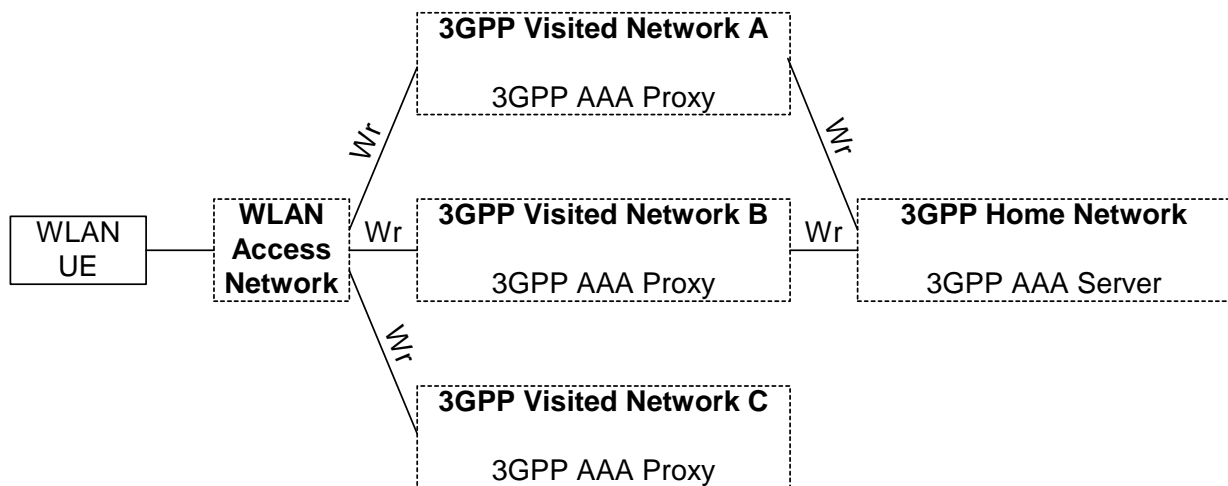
3GPP Visited Network A

3GPP AAA Proxy

Wr

Wr

WLAN UE

WLAN Access Network

Wr

3GPP Visited Network B

3GPP AAA Proxy

Wr

3GPP Home Network

3GPP AAA Server

Wr

3GPP Visited Network C

3GPP AAA Proxy